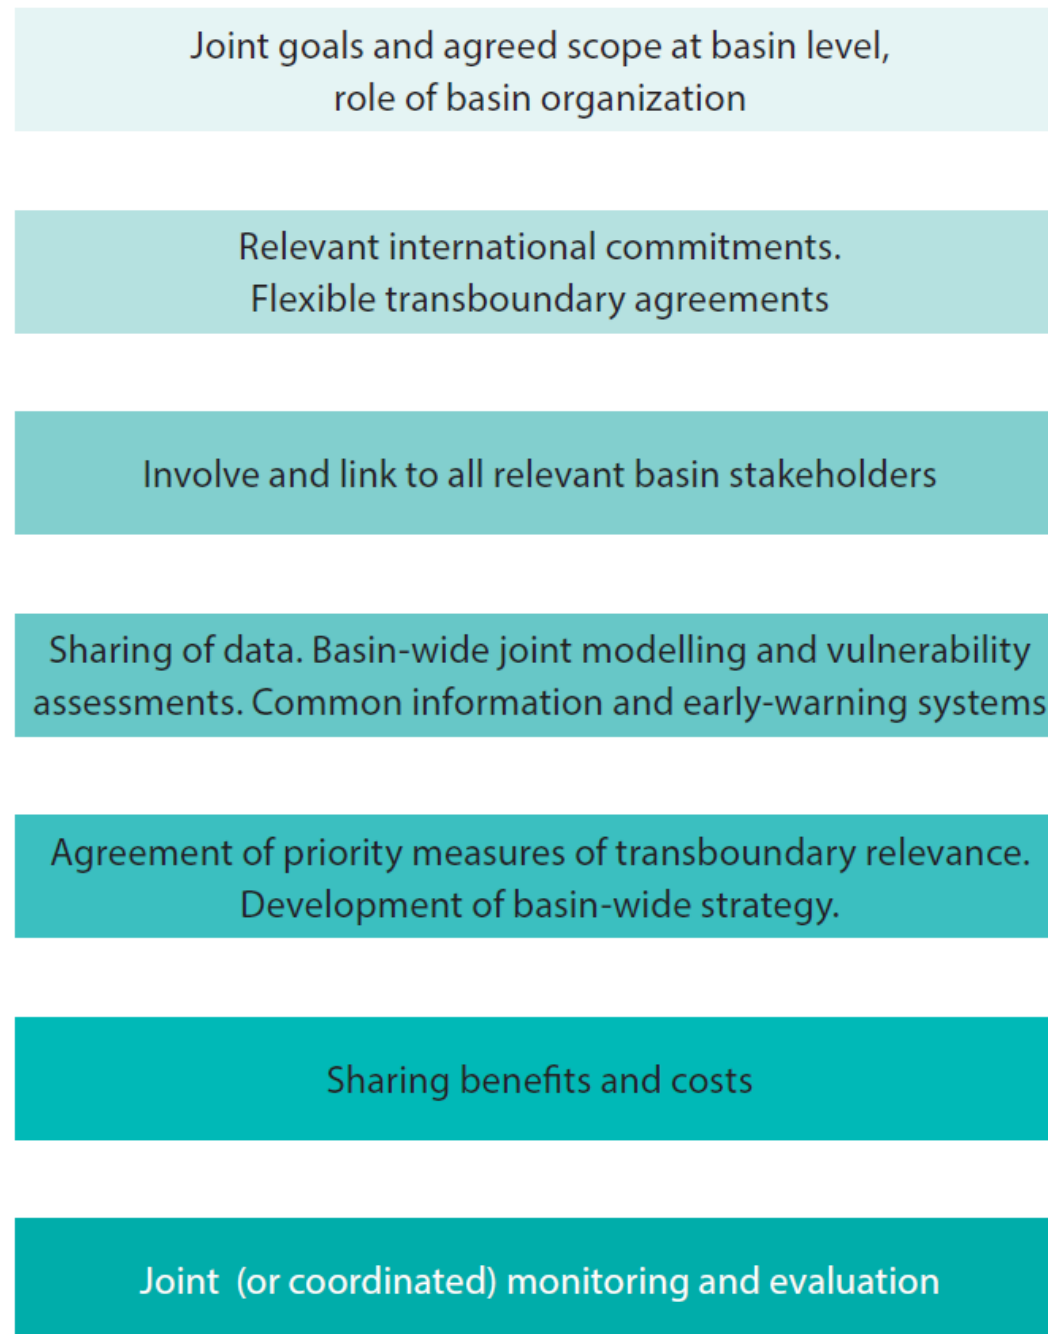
Joint goals and agreed scope at basin level, role of basin organization

Relevant international commitments. Flexible transboundary agreements

Involve and link to all relevant basin stakeholders

Sharing of data. Basin-wide joint modelling and vulnerability assessments. Common information and early-warning systems

Agreement of priority measures of transboundary relevance. Development of basin-wide strategy.

Sharing benefits and costs

Joint (or coordinated) monitoring and evaluation